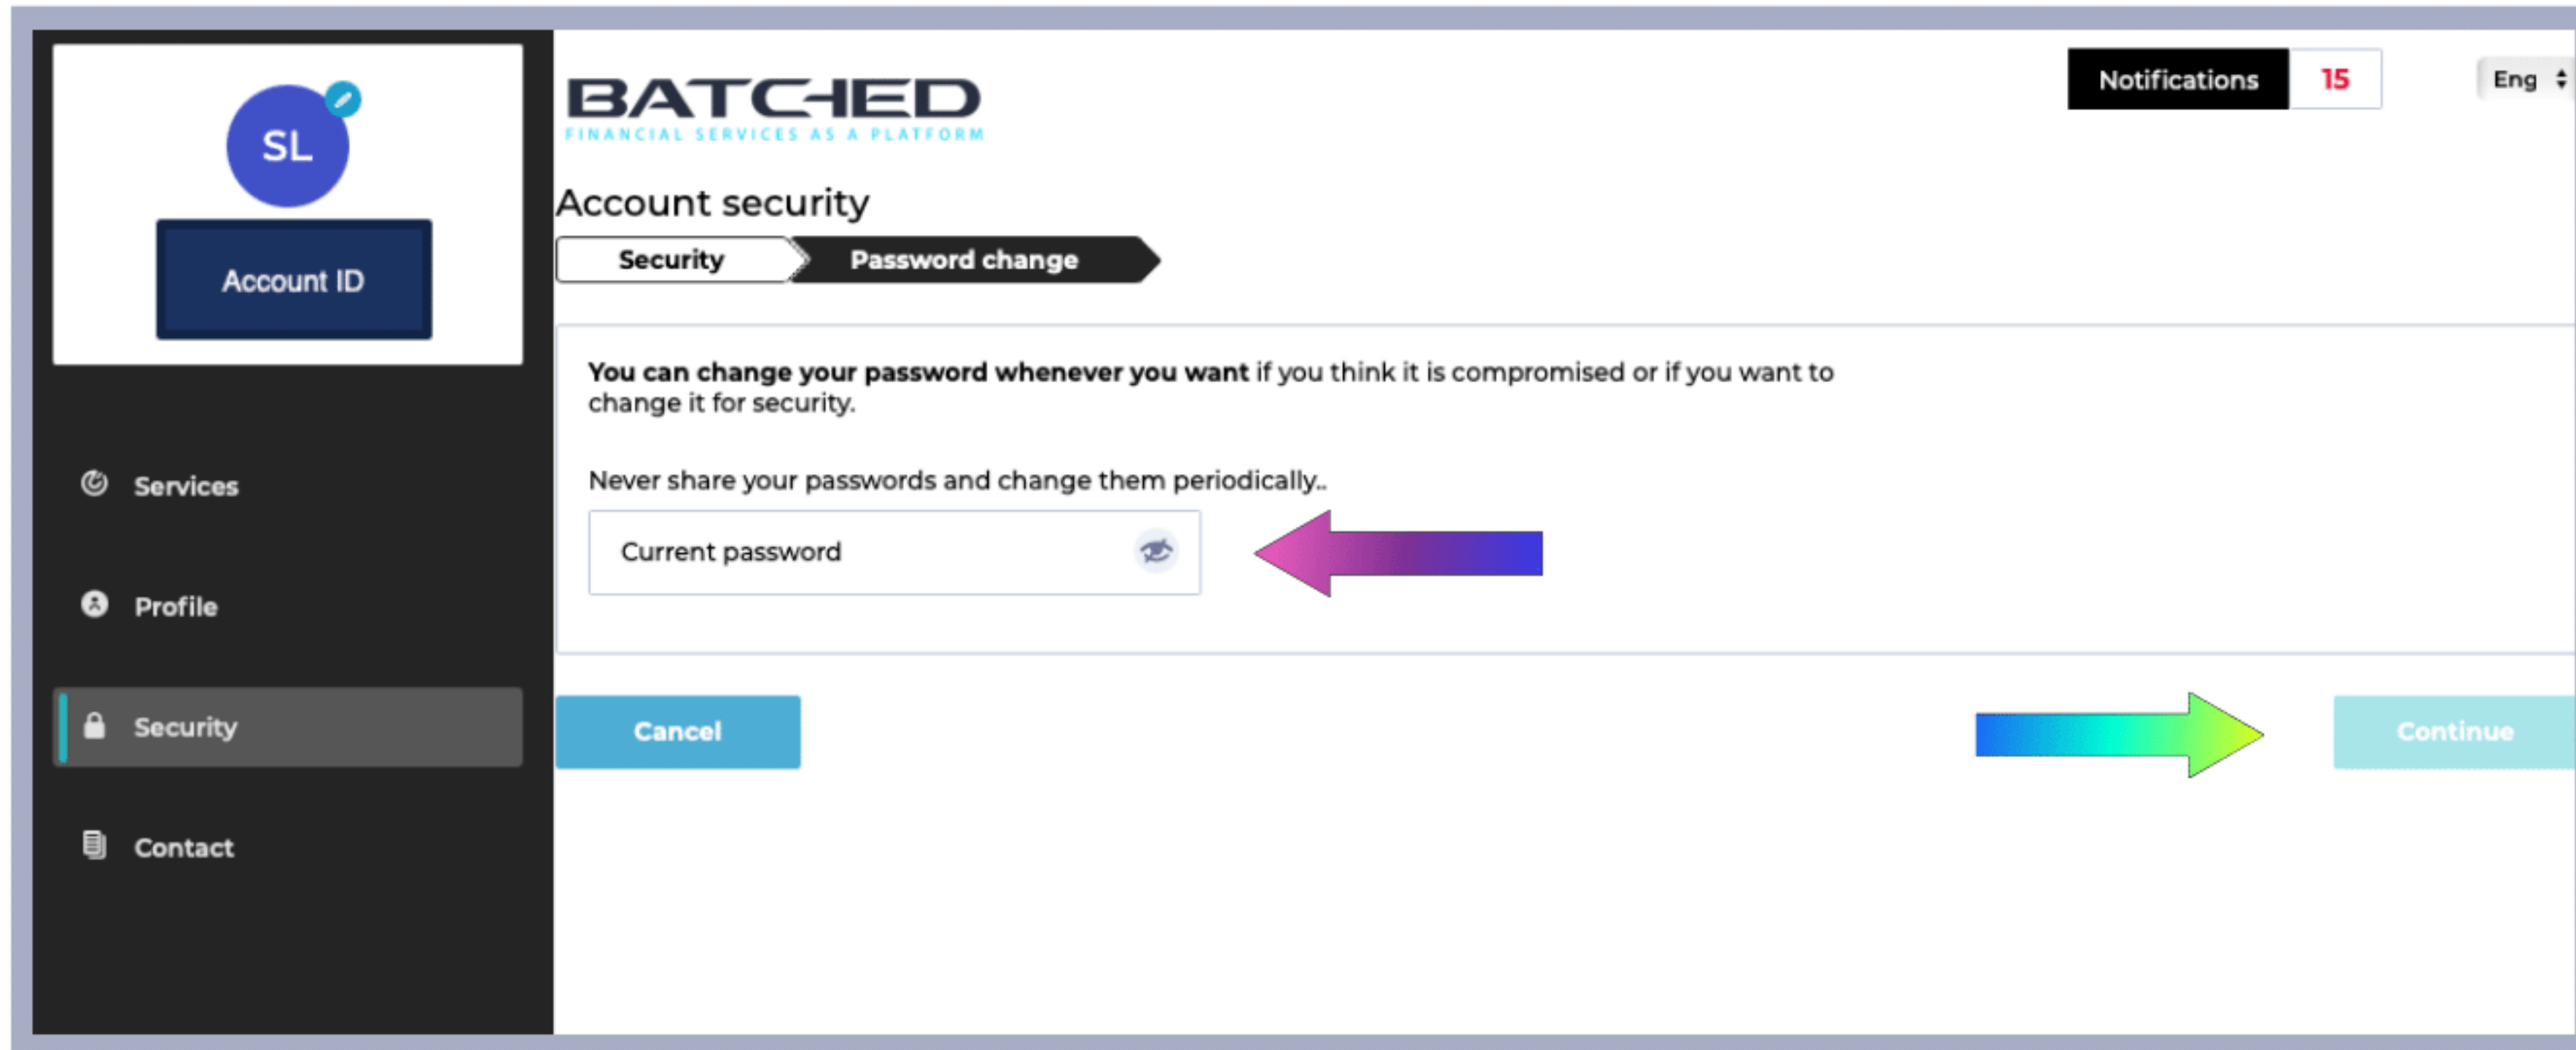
SL

Account ID

Services

Profile

Security

Contact

BATCHED
FINANCIAL SERVICES AS A PLATFORM

Notifications 15

Eng

Account security

Security

Password change

**You can change your password whenever you want** if you think it is compromised or if you want to change it for security.

Never share your passwords and change them periodically..

Current password

Cancel

Continue